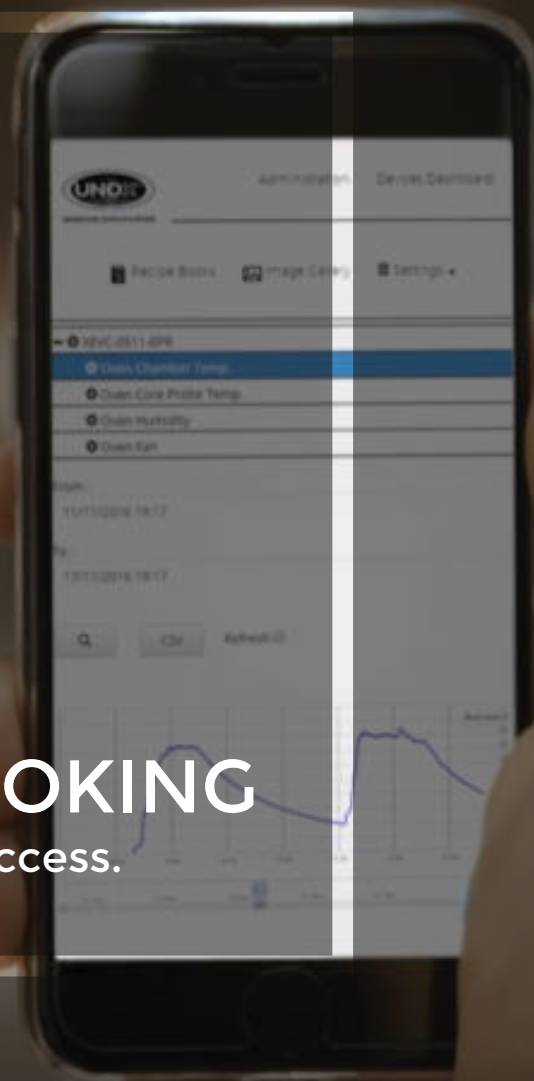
UNOX

Administration Devices Dashboard

Recipe Books Image Gallery Settings

XEVC-0511-EPR

Oven Chamber Temp.

Oven Core Probe Temp.

Oven Humidity

Oven Fan

From:

11/11/2016 19:17

To:

11/11/2016 19:17

CSV Refresh

OKING

ccess.